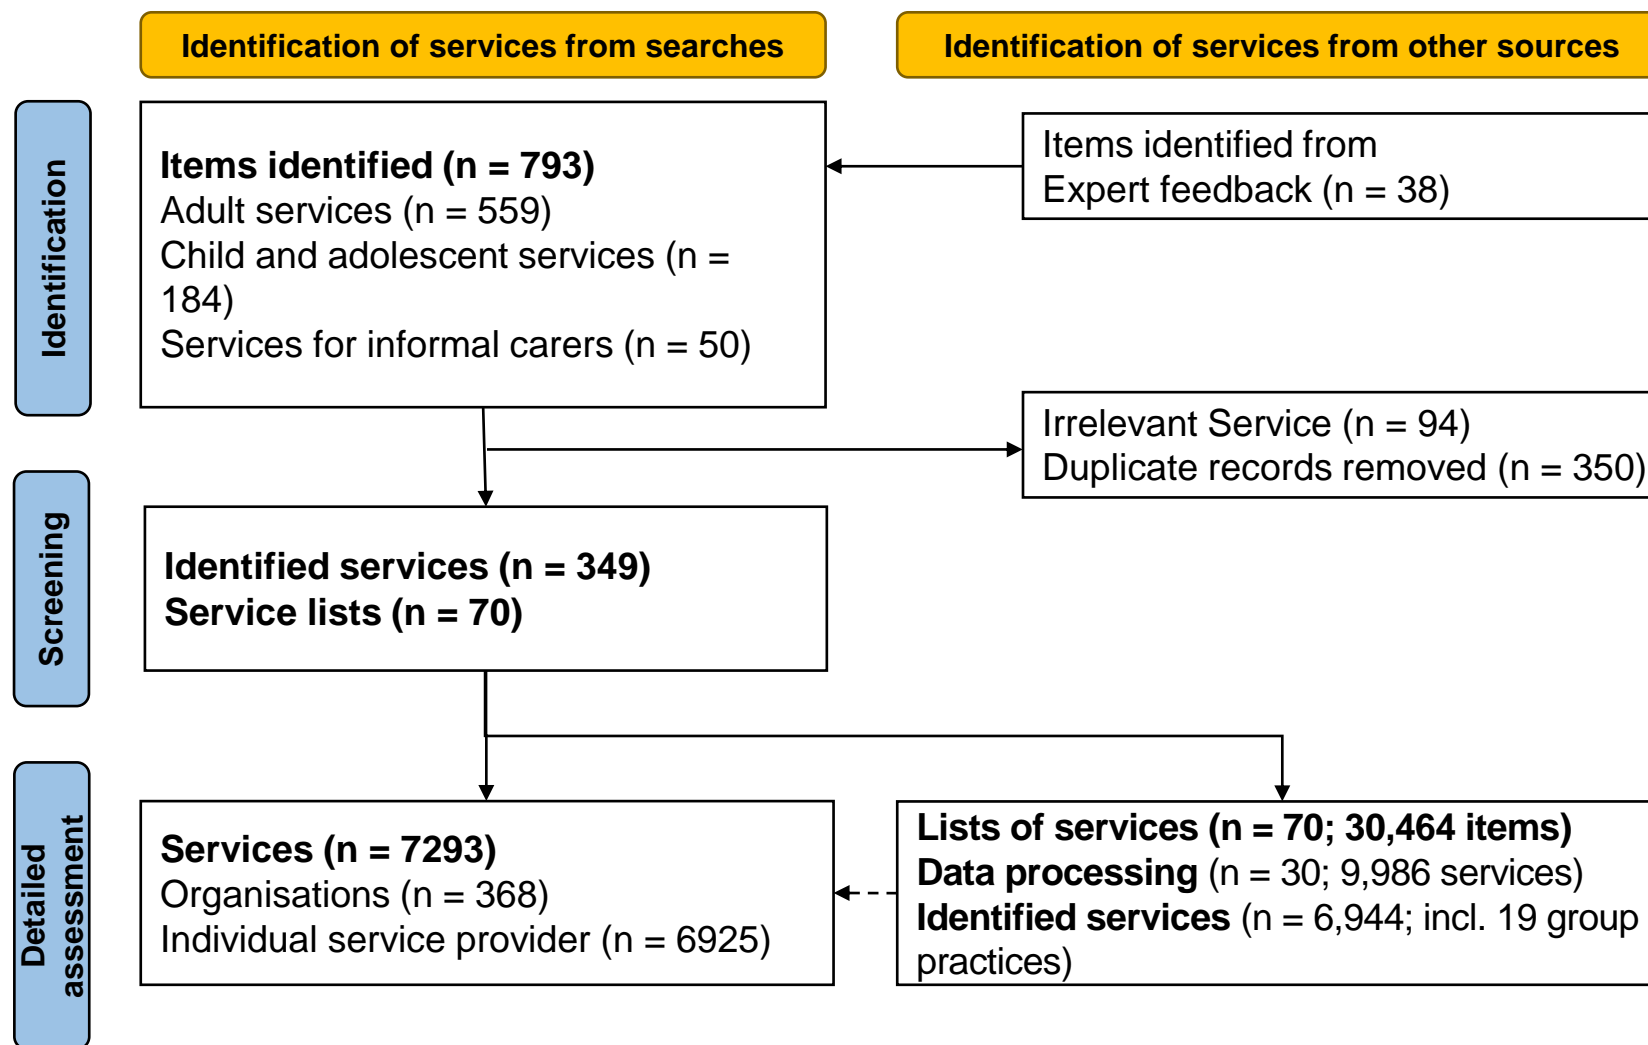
Identification of services from searches

Identification of services from other sources

Identification

Items identified (n = 793)
Adult services (n = 559)
Child and adolescent services (n = 184)
Services for informal carers (n = 50)

Items identified from
Expert feedback (n = 38)

Irrelevant Service (n = 94)
Duplicate records removed (n = 350)

Screening

Identified services (n = 349)
Service lists (n = 70)

Detailed assessment

Services (n = 7293)
Organisations (n = 368)
Individual service provider (n = 6925)

Lists of services (n = 70; 30,464 items)
Data processing (n = 30; 9,986 services)
Identified services (n = 6,944; incl. 19 group practices)